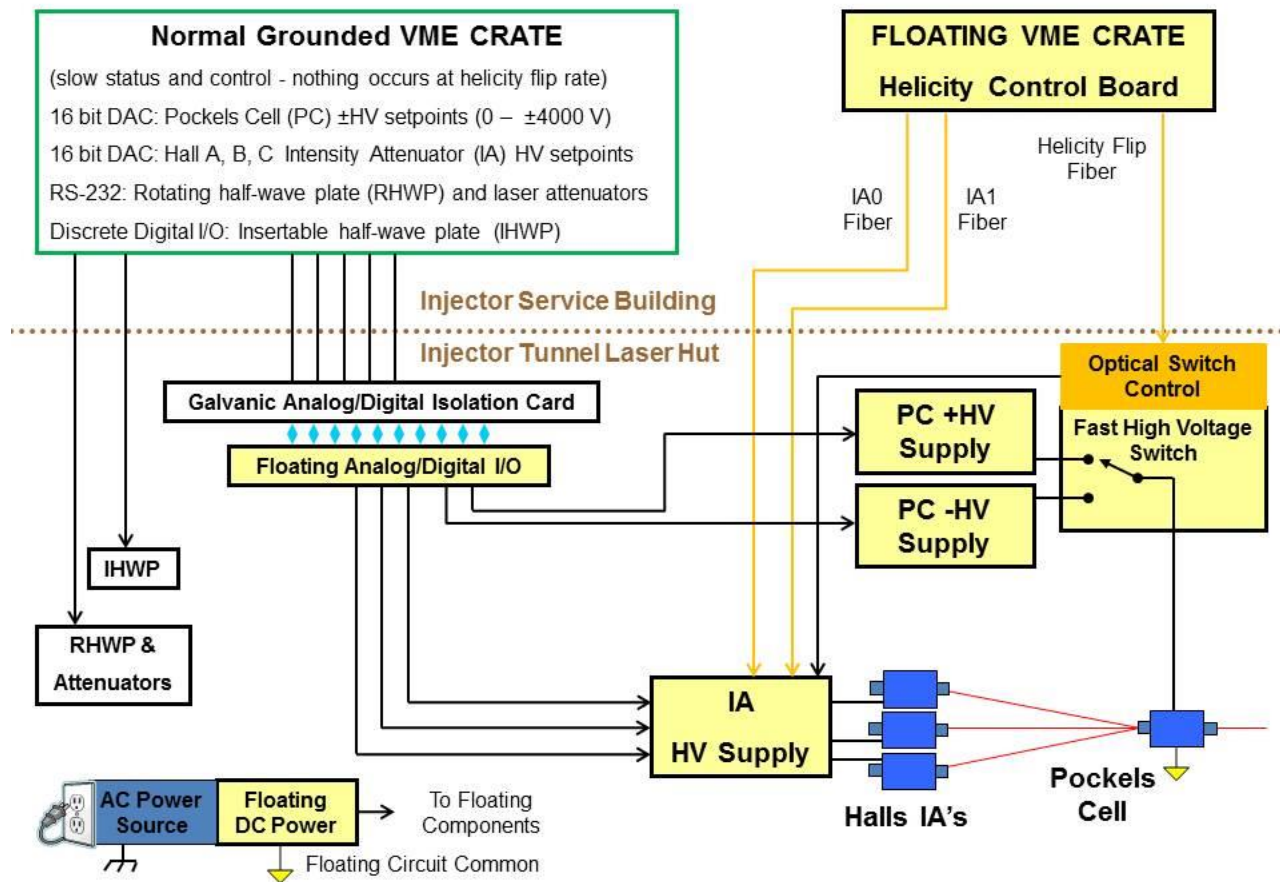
Normal Grounded VME CRATE

(slow status and control - nothing occurs at helicity flip rate)

16 bit DAC: Pockels Cell (PC) ±HV setpoints (0 – ±4000 V)

16 bit DAC: Hall A, B, C Intensity Attenuator (IA) HV setpoints

RS-232: Rotating half-wave plate (RHWP) and laser attenuators

Discrete Digital I/O: Insertable half-wave plate (IHWP)

FLOATING VME CRATE

Helicity Control Board

Helicity Flip Fiber

IA0 Fiber

IA1 Fiber

Injector Service Building

Injector Tunnel Laser Hut

Optical Switch Control

Fast High Voltage Switch

Galvanic Analog/Digital Isolation Card

Floating Analog/Digital I/O

PC +HV Supply

PC -HV Supply

IHWP

RHWP & Attenuators

IA HV Supply

Halls IA's

Pockels Cell

AC Power Source

Floating DC Power

To Floating Components

Floating Circuit Common